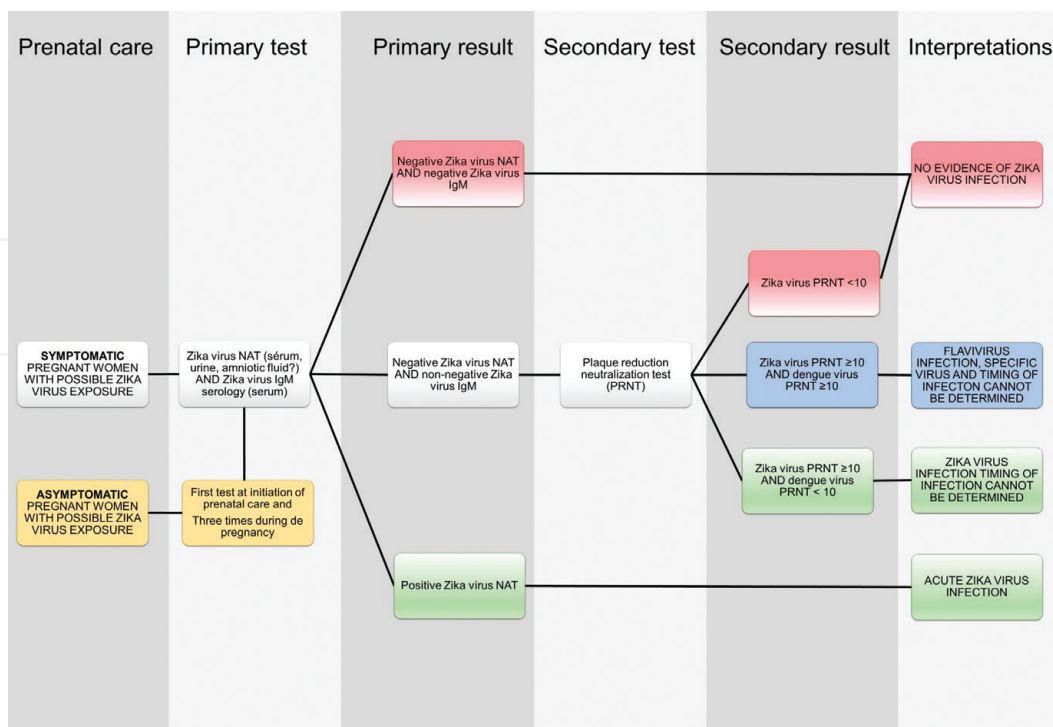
Prenatal care

Primary test

Primary result

Secondary test

Secondary result

Interpretations

Negative Zika virus NAT AND negative Zika virus IgM

NO EVIDENCE OF ZIKA VIRUS INFECTION

Zika virus PRNT <10

SYMPTOMATIC PREGNANT WOMEN WITH POSSIBLE ZIKA VIRUS EXPOSURE

Zika virus NAT (sérum, urine, amniotic fluid?) AND Zika virus IgM serology (serum)

Negative Zika virus NAT AND non-negative Zika virus IgM

Plaque reduction neutralization test (PRNT)

Zika virus PRNT ≥10 AND dengue virus PRNT ≥10

FLAVIVIRUS INFECTION, SPECIFIC VIRUS AND TIMING OF INFECTON CANNOT BE DETERMINED

Zika virus PRNT ≥10 AND dengue virus PRNT < 10

ZIKA VIRUS INFECTION TIMING OF INFECTION CANNOT BE DETERMINED

ASYMPTOMATIC PREGNANT WOMEN WITH POSSIBLE ZIKA VIRUS EXPOSURE

First test at initiation of prenatal care and
Three times during de pregnancy

Positive Zika virus NAT

ACUTE ZIKA VIRUS INFECTION